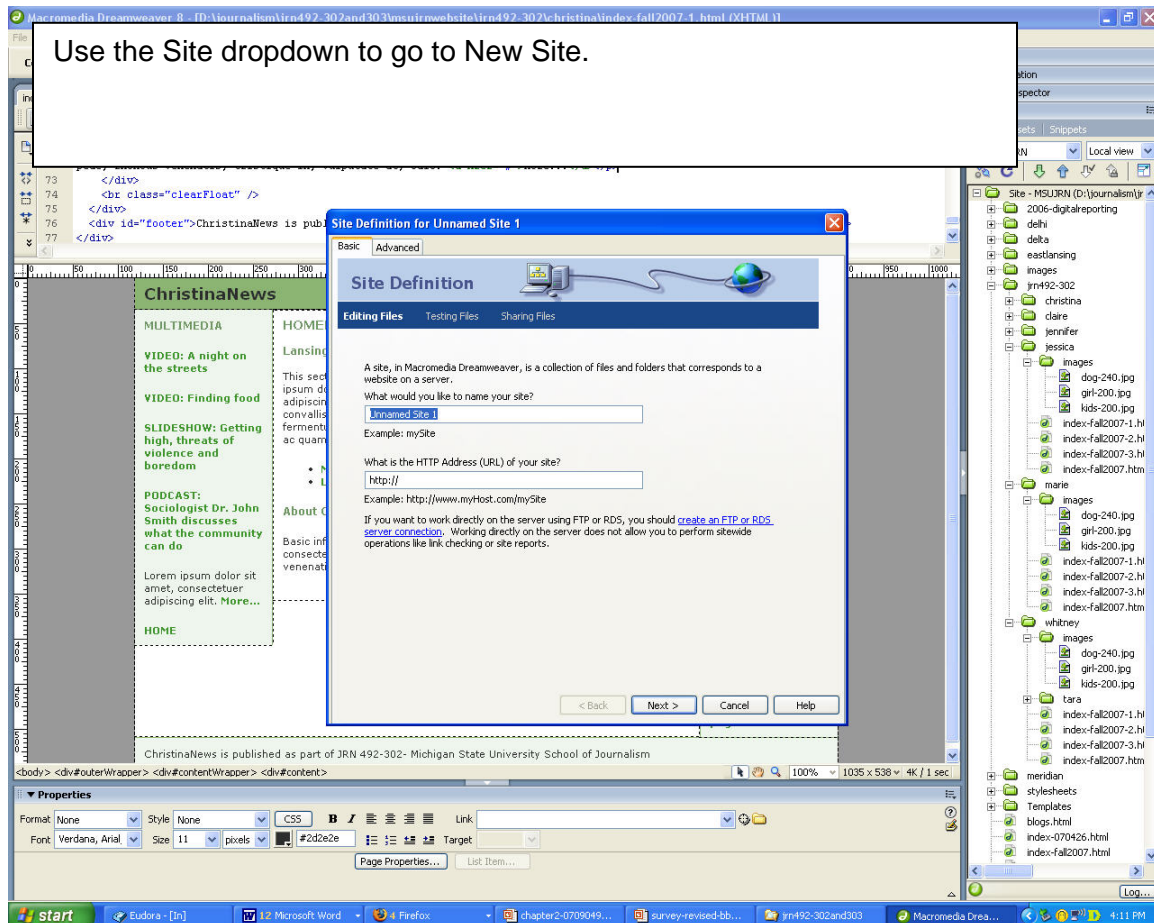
Macromedia Dreamweaver 8 - [D:\journalism\jrn492-302and303\msujrnwebsite\jrn492-302\christina\index-fall2007-1.html (XHTML)]

Use the Site dropdown to go to New Site.

73 </div>
74 <br class="clearFloat" />
75 </div>
76 <div id="footer">ChristinaNews is publ
77 </div>

ChristinaNews

MULTIMEDIA

VIDEO: A night on the streets

VIDEO: Finding food

SLIDESHOW: Getting high, threats of violence and boredom

PODCAST: Sociologist Dr. John Smith discusses what the community can do

Lorem ipsum dolor sit amet, consectetuer adipiscing elit. More...

HOME

HOME

Lansing

This sect ipsum do adipiscin convallis fermentu ac quam

About C

Basic inf consecte venenati

ChristinaNews is published as part of JRN 492-302- Michigan State University School of Journalism

Site Definition for Unnamed Site 1

Basic Advanced

Site Definition

Editing Files Testing Files Sharing Files

A site, in Macromedia Dreamweaver, is a collection of files and folders that corresponds to a website on a server.

What would you like to name your site?

Unnamed Site 1

Example: mySite

What is the HTTP Address (URL) of your site?

http://

Example: http://www.myHost.com/mySite

If you want to work directly on the server using FTP or RDS, you should create an FTP or RDS server connection. Working directly on the server does not allow you to perform sitewide operations like link checking or site reports.

< Back Next > Cancel Help

ation
spector
sets | Snippets
RN Local view

Site - MSUJRN (D:\journalism\jr
2006-digitalreporting
delhi
delta
eastlansing
images
jrn492-302
christina
claire
jennifer
jessica
images
dog-240.jpg
girl-200.jpg
kids-200.jpg
index-fall2007-1.h
index-fall2007-2.h
index-fall2007-3.h
index-fall2007.htm
marie
images
dog-240.jpg
girl-200.jpg
kids-200.jpg
index-fall2007-1.h
index-fall2007-2.h
index-fall2007-3.h
index-fall2007.htm
whitney
images
dog-240.jpg
girl-200.jpg
kids-200.jpg
tara
index-fall2007-1.h
index-fall2007-2.h
index-fall2007-3.h
index-fall2007.htm
meridian
stylesheets
Templates
blogs.html
index-070426.html
index-fall2007.html
Log...

<body> <div#outerWrapper> <div#contentWrapper> <div#content>
100% 1035 x 538 4K / 1 sec

Properties
Format None Style None CSS B I Link
Font Verdana, Arial Size 11 pixels #2d2e2e Target
Page Properties... List Item...

start Eudora - [In] 12 Microsoft Word 4 Firefox chapter2-0709049... survey-revised-bb... jrn492-302and303 Macromedia Drea... 4:11 PM